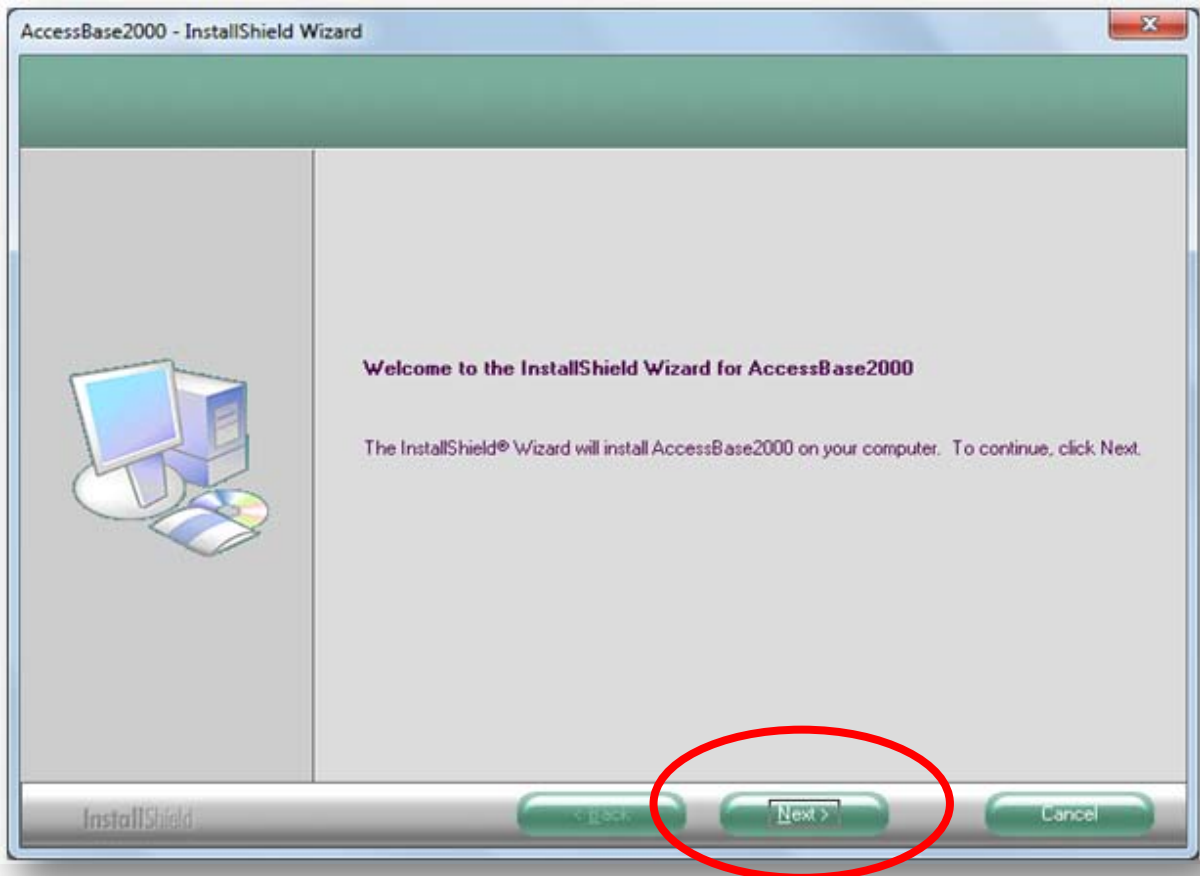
AccessBase2000 - InstallShield Wizard

Welcome to the InstallShield Wizard for AccessBase2000

The InstallShield® Wizard will install AccessBase2000 on your computer. To continue, click Next.

InstallShield

< Back

Next >

Cancel